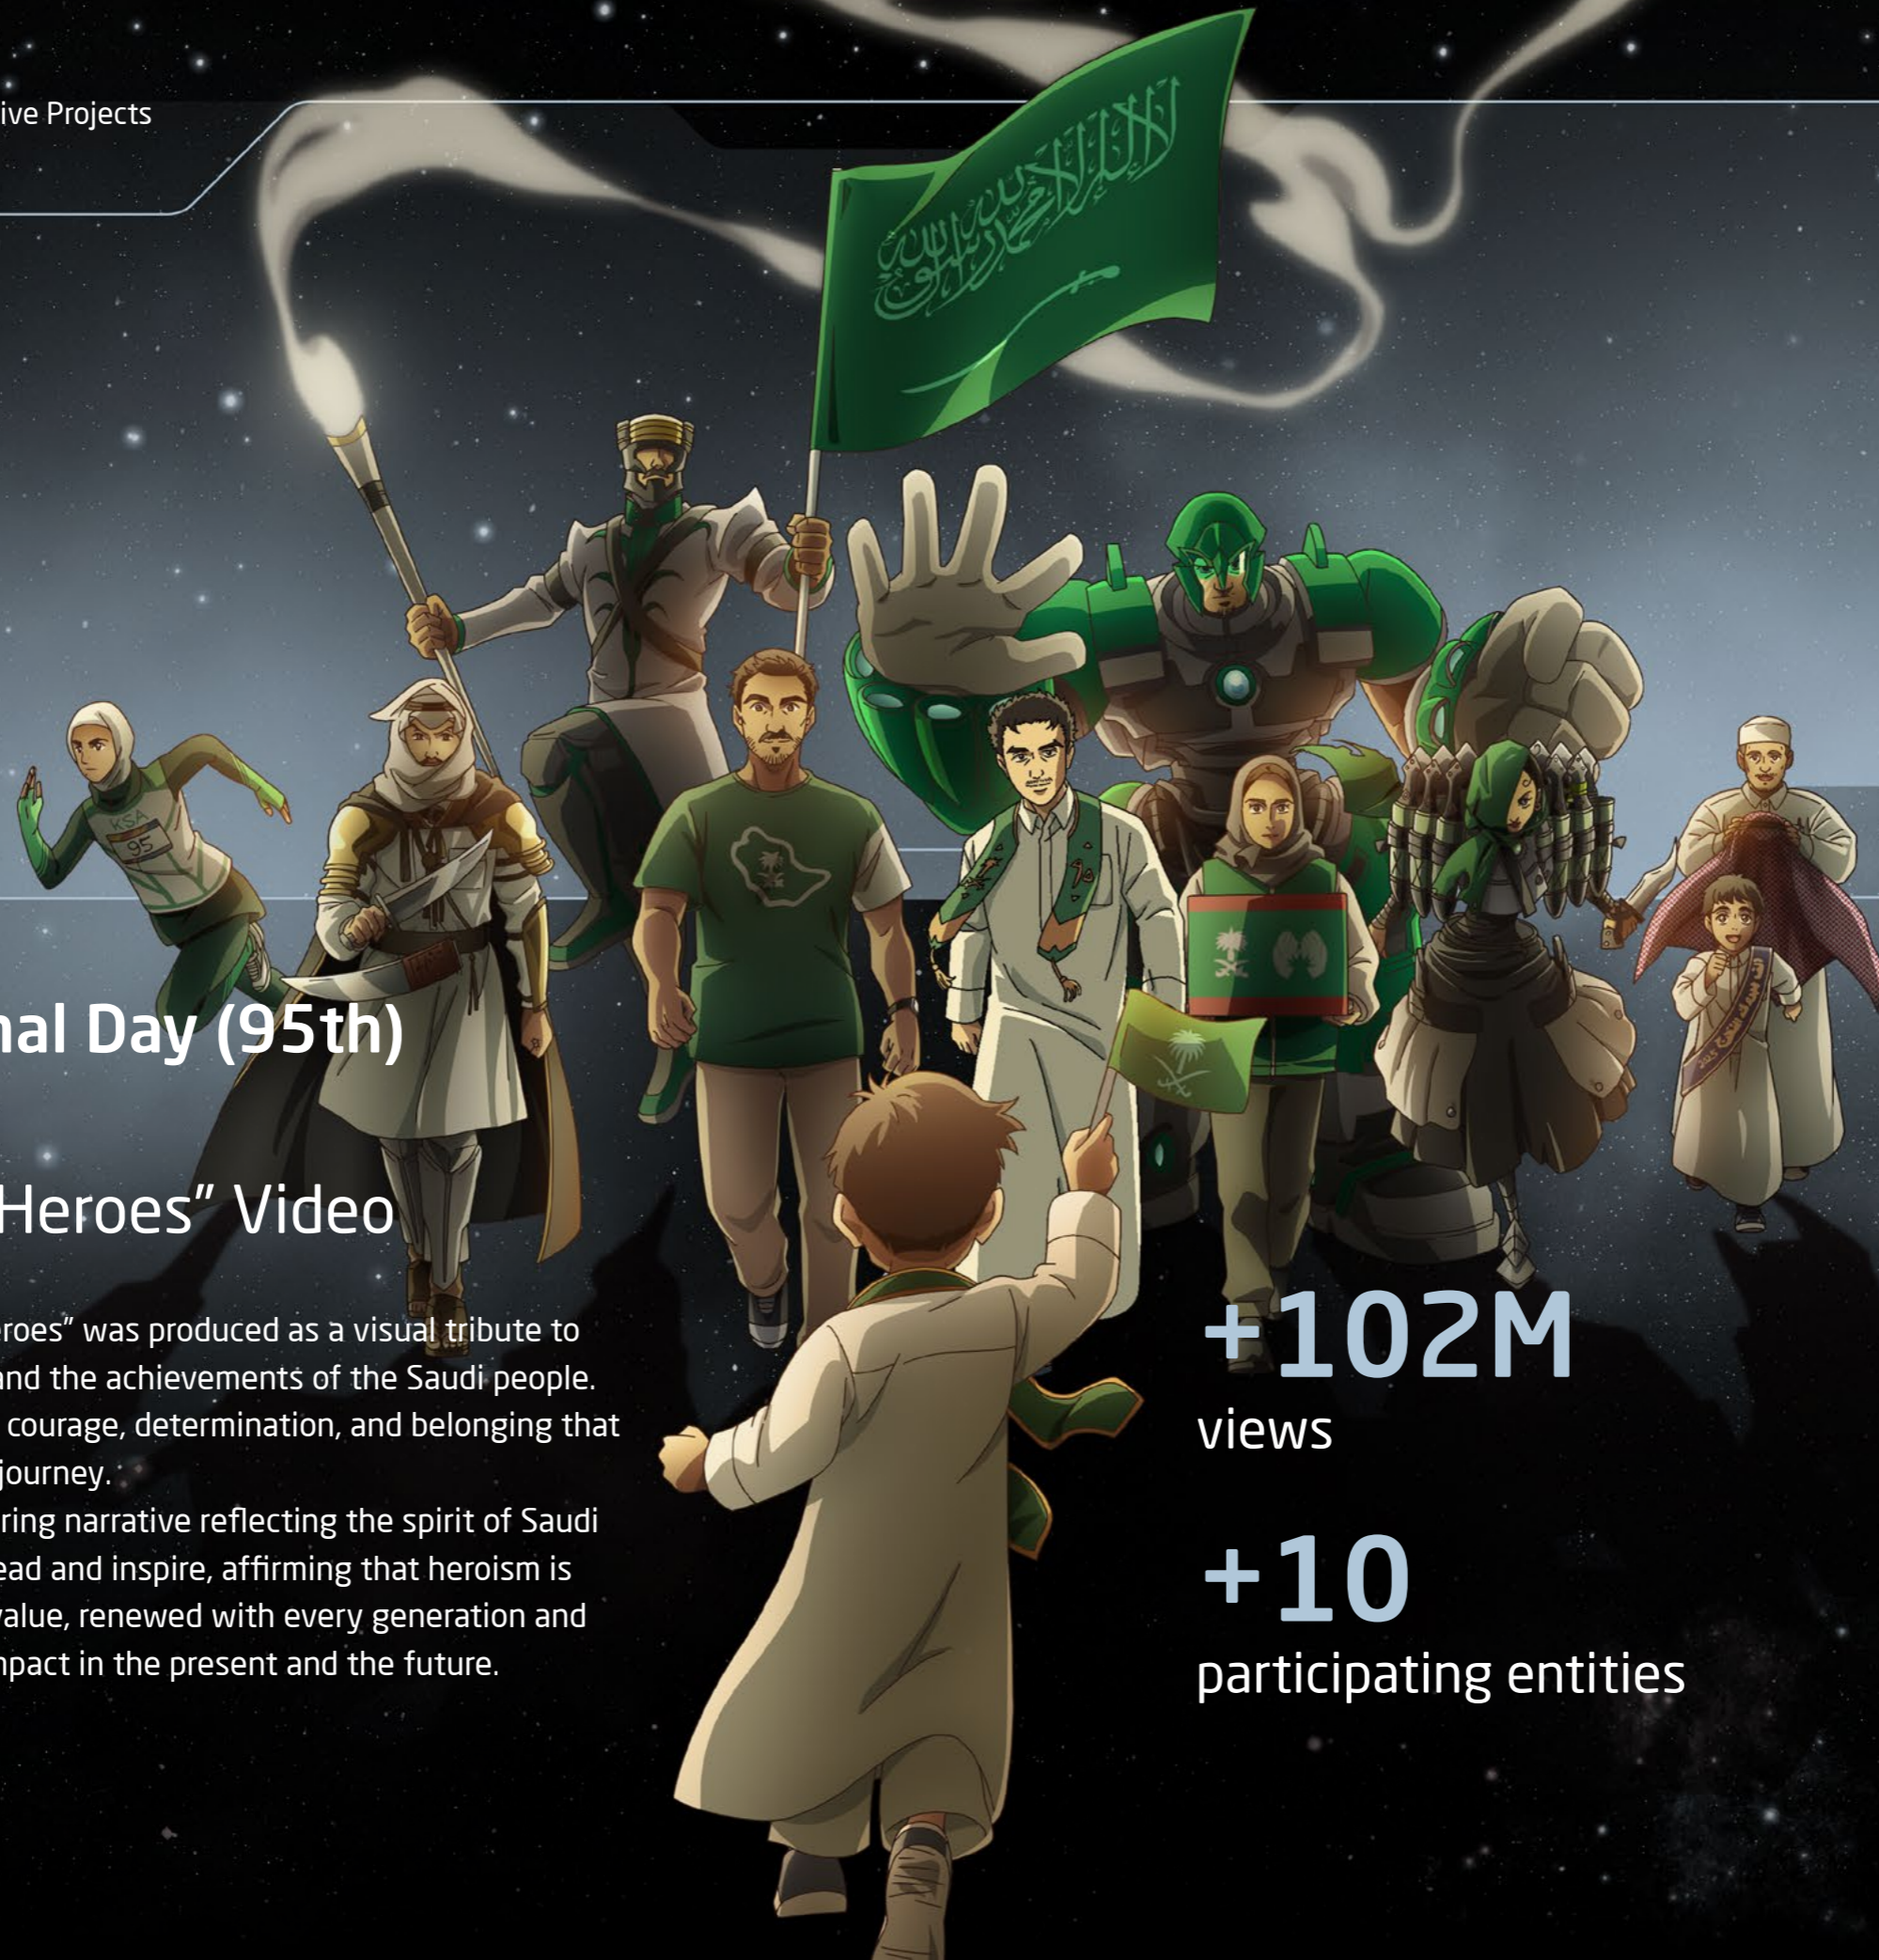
ive Projects

nal Day (95th)

Heroes" Video

eroes" was produced as a visual tribute to nd the achievements of the Saudi people. courage, determination, and belonging that journey.
ring narrative reflecting the spirit of Saudi ead and inspire, affirming that heroism is value, renewed with every generation and npact in the present and the future.

KSA
95

+102M
views

+10
participating entities